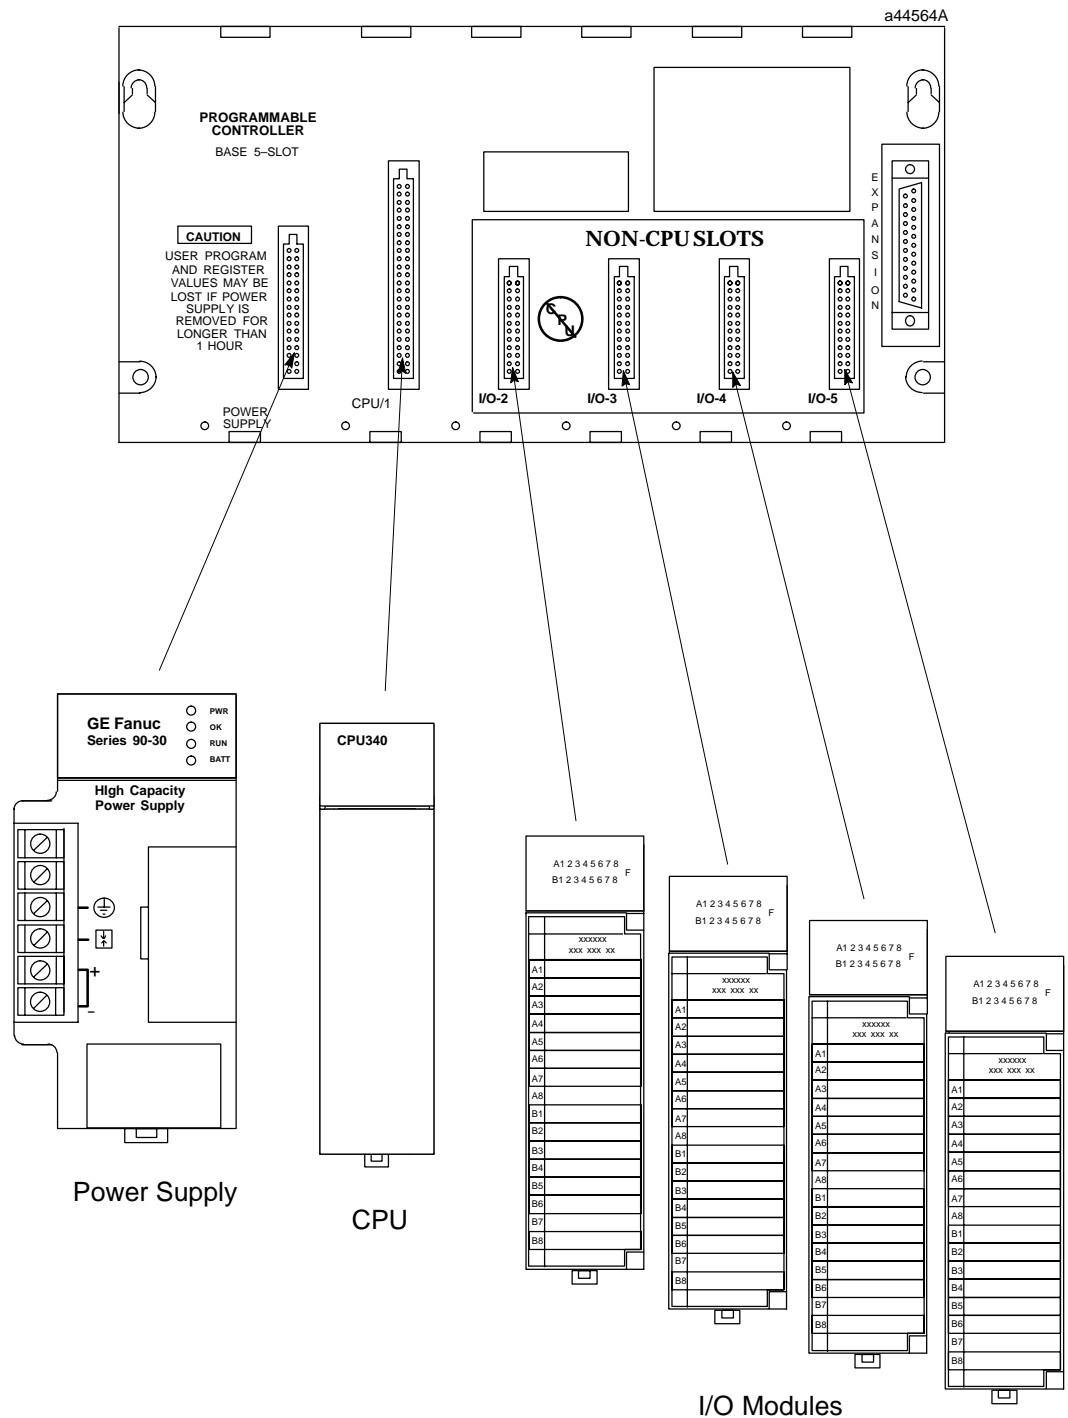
a44564A

PROGRAMMABLE CONTROLLER
BASE 5–SLOT

CAUTION
USER PROGRAM AND REGISTER VALUES MAY BE LOST IF POWER SUPPLY IS REMOVED FOR LONGER THAN 1 HOUR

NON-CPU SLOTS

E X P A N S I O N

CPU

POWER SUPPLY

CPU/1

I/O-2

I/O-3

I/O-4

I/O-5

GE Fanuc
Series 90-30

PWR
OK
RUN
BATT

HIgh Capacity Power Supply

+
–

CPU340

A1 2 3 4 5 6 7 8
B1 2 3 4 5 6 7 8
F
xxxxxx
xxx xxx xx
A1
A2
A3
A4
A5
A6
A7
A8
B1
B2
B3
B4
B5
B6
B7
B8

A1 2 3 4 5 6 7 8
B1 2 3 4 5 6 7 8
F
xxxxxx
xxx xxx xx
A1
A2
A3
A4
A5
A6
A7
A8
B1
B2
B3
B4
B5
B6
B7
B8

A1 2 3 4 5 6 7 8
B1 2 3 4 5 6 7 8
F
xxxxxx
xxx xxx xx
A1
A2
A3
A4
A5
A6
A7
A8
B1
B2
B3
B4
B5
B6
B7
B8

A1 2 3 4 5 6 7 8
B1 2 3 4 5 6 7 8
F
xxxxxx
xxx xxx xx
A1
A2
A3
A4
A5
A6
A7
A8
B1
B2
B3
B4
B5
B6
B7
B8

Power Supply

CPU

I/O Modules